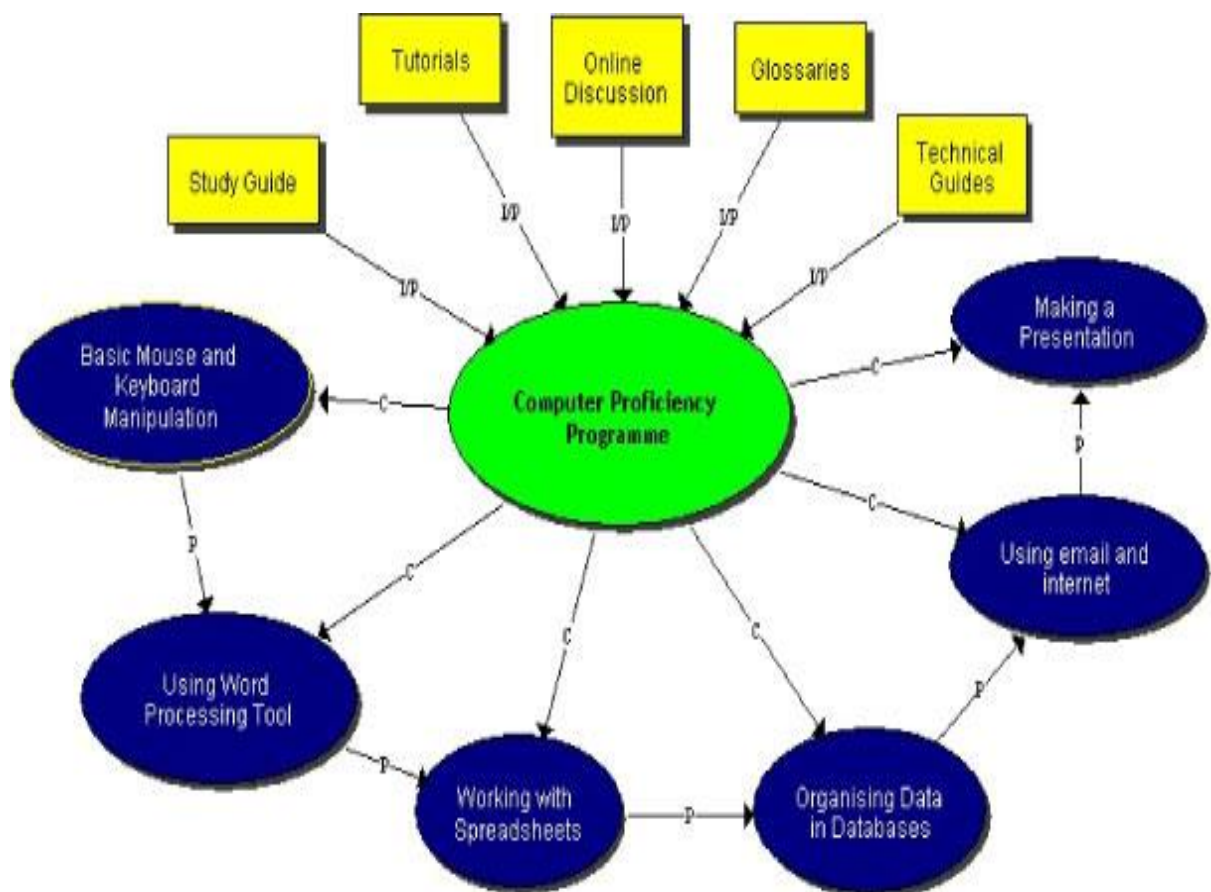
Tutorials

Online Discussion

Glossaries

Study Guide

Technical Guides

I/P

I/P

I/P

I/P

I/P

Making a Presentation

Basic Mouse and Keyboard Manipulation

C

Computer Proficiency Programme

C

P

P

C

Using email and internet

C

C

C

Using Word Processing Tool

P

P

Working with Spreadsheets

P

Organising Data in Databases